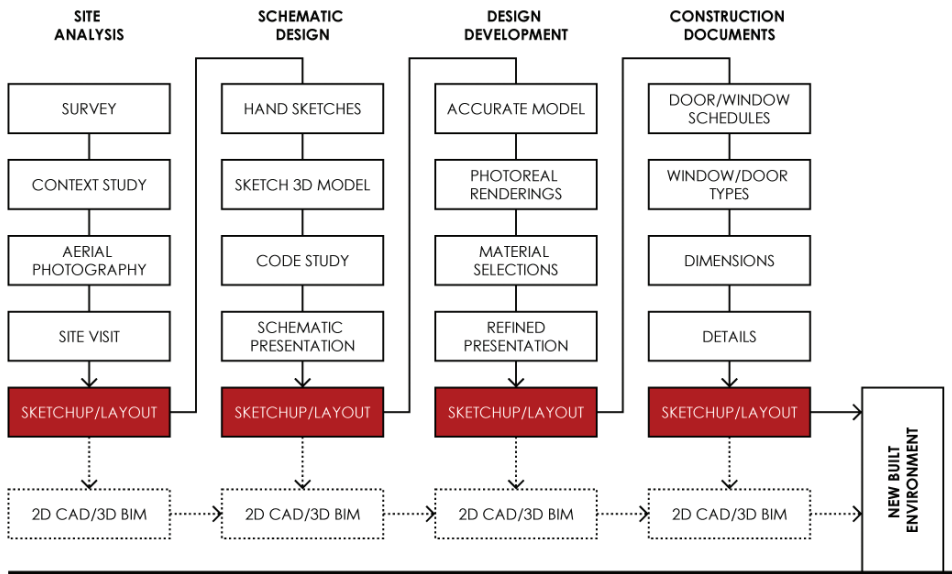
SITE ANALYSIS

SURVEY

CONTEXT STUDY

AERIAL PHOTOGRAPHY

SITE VISIT

SKETCHUP/LAYOUT

2D CAD/3D BIM

SCHEMATIC DESIGN

HAND SKETCHES

SKETCH 3D MODEL

CODE STUDY

SCHEMATIC PRESENTATION

SKETCHUP/LAYOUT

2D CAD/3D BIM

DESIGN DEVELOPMENT

ACCURATE MODEL

PHOTOREAL RENDERINGS

MATERIAL SELECTIONS

REFINED PRESENTATION

SKETCHUP/LAYOUT

2D CAD/3D BIM

CONSTRUCTION DOCUMENTS

DOOR/WINDOW SCHEDULES

WINDOW/DOOR TYPES

DIMENSIONS

DETAILS

SKETCHUP/LAYOUT

2D CAD/3D BIM

NEW BUILT ENVIRONMENT